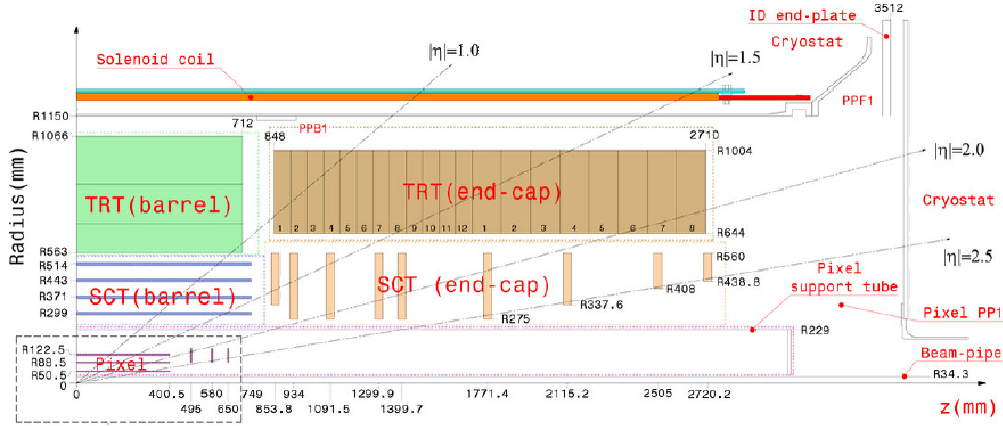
ID end-plate
3512
Cryostat
Solenoid coil
$|\eta|=1.0$
$|\eta|=1.5$
PPF1
R1150
712
PPB1
R1066
848
2710
R1004
$|\eta|=2.0$
TRT(barrel)
TRT(end-cap)
Cryostat
1 2 3 4 5 6 7 8 9 10 11 12 1 2 3 4 5 6 7 8
R644
R563
R560
$|\eta|=2.5$
R514
R443
SCT(barrel)
SCT (end-cap)
R438.8
Pixel support tube
R371
R408
R337.6
R299
R275
Pixel PP1
R229
R122.5
R88.5
Pixel
R50.5
Beam-pipe
R34.3
Radius(mm)
0
400.5
580
749
934
1299.9
1771.4
2115.2
2505
2720.2
495
650
853.8
1091.5
1399.7
z(mm)